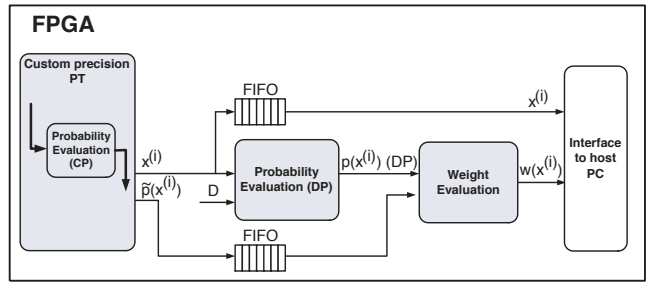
FPGA

Custom precision PT

Probability Evaluation (CP)

$x^{(i)}$

$\tilde{p}(x^{(i)})$

FIFO

$x^{(i)}$

D

Probability Evaluation (DP)

$p(x^{(i)})$ (DP)

Weight Evaluation

$w(x^{(i)})$

FIFO

Interface to host PC